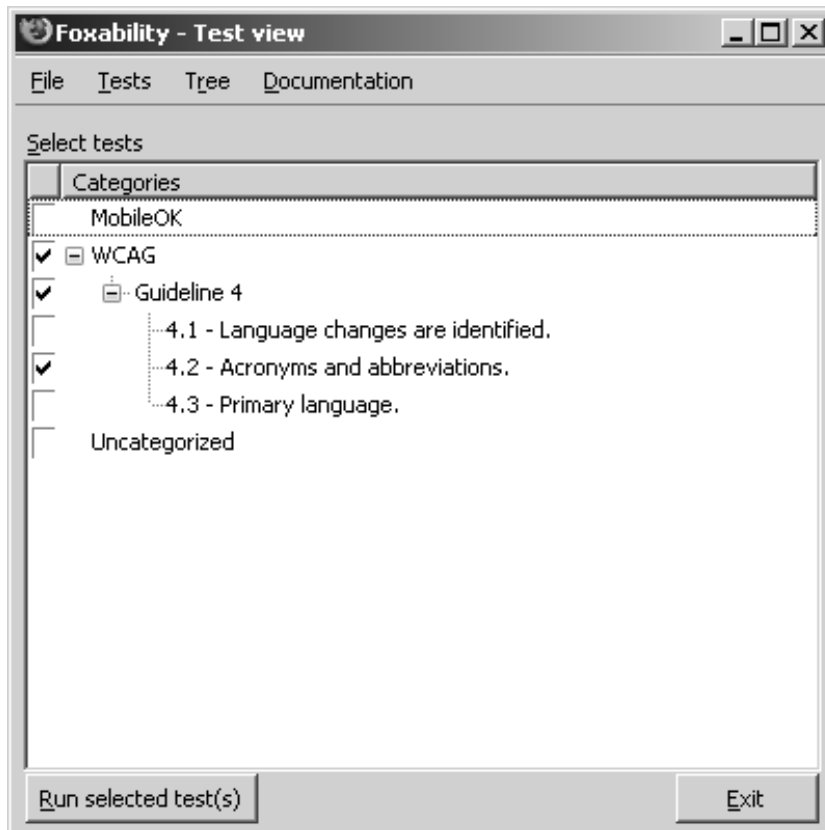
Foxability - Test view

File Tests Tree Documentation

Select tests

Categories

MobileOK

WCAG

Guideline 4

4.1 - Language changes are identified.

4.2 - Acronyms and abbreviations.

4.3 - Primary language.

Uncategorized

Run selected test(s)

Exit